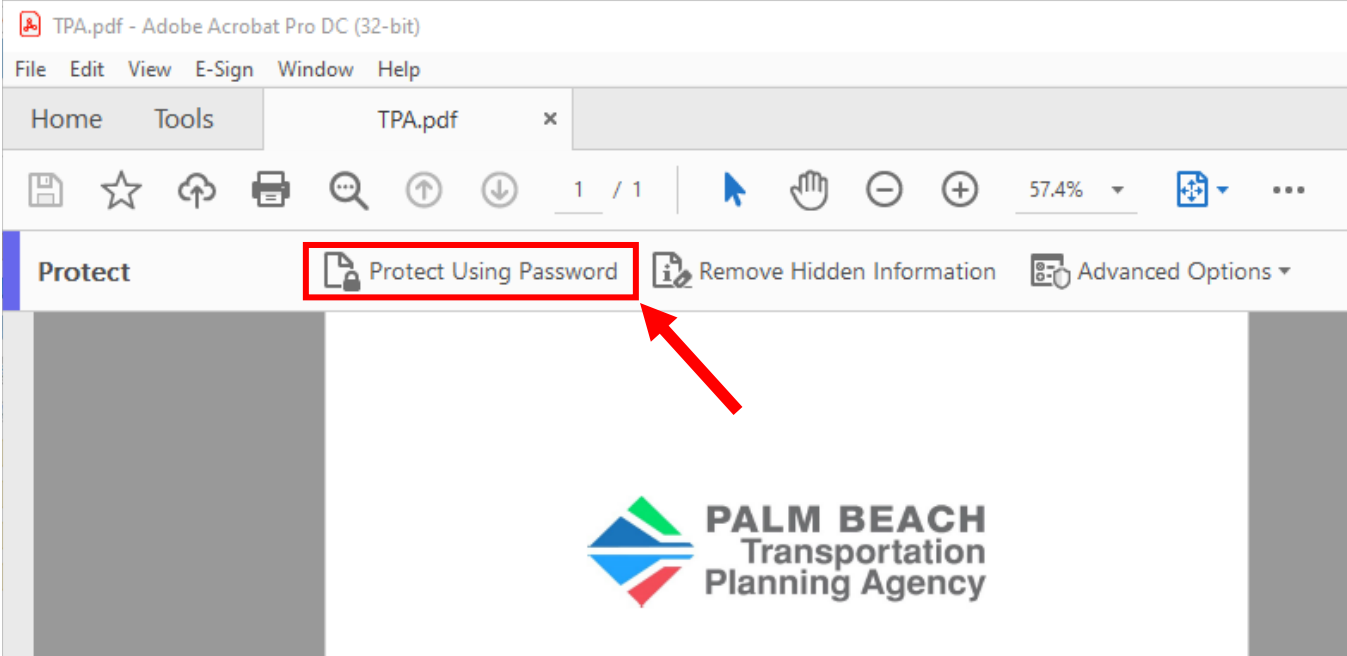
TPA.pdf - Adobe Acrobat Pro DC (32-bit)

File Edit View E-Sign Window Help

Home Tools TPA.pdf ×

1 / 1 57.4%

Protect Protect Using Password Remove Hidden Information Advanced Options

PALM BEACH
Transportation
Planning Agency